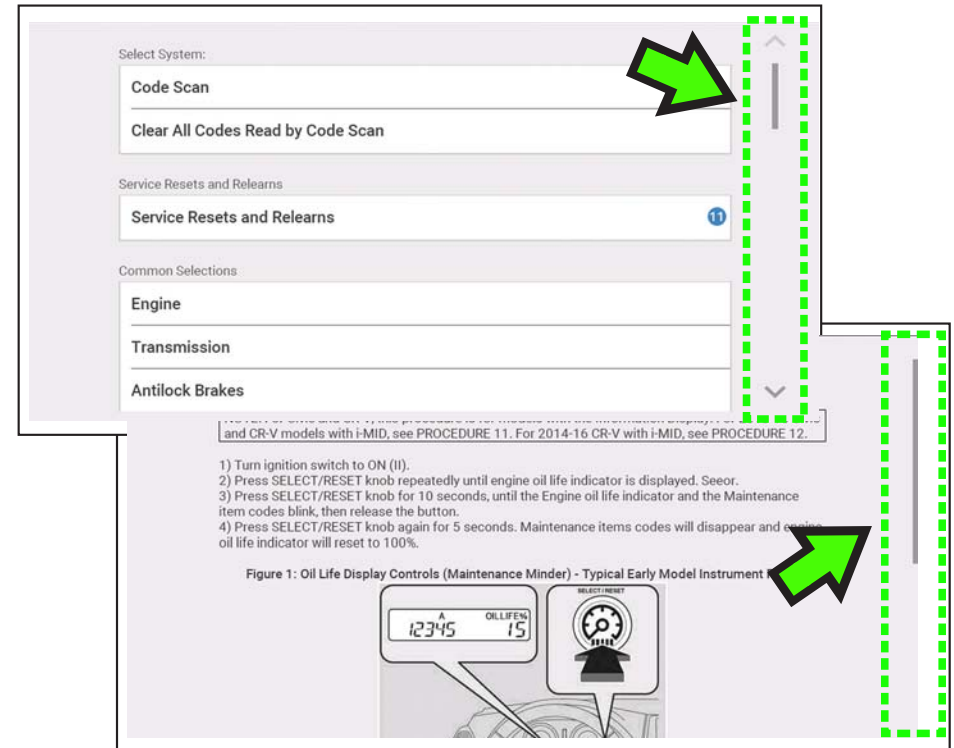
Select System:

Code Scan

Clear All Codes Read by Code Scan

Service Resets and Relearns

Service Resets and Relearns 11

Common Selections

Engine

Transmission

Antilock Brakes

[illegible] and CR-V models with i-MID, see PROCEDURE 11. For 2014-16 CR-V with i-MID, see PROCEDURE 12.

1) Turn ignition switch to ON (II).
2) Press SELECT/RESET knob repeatedly until engine oil life indicator is displayed. Seeor.
3) Press SELECT/RESET knob for 10 seconds, until the Engine oil life indicator and the Maintenance item codes blink, then release the button.
4) Press SELECT/RESET knob again for 5 seconds. Maintenance items codes will disappear and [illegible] oil life indicator will reset to 100%.

Figure 1: Oil Life Display Controls (Maintenance Minder) - Typical Early Model Instrument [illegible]

A OIL LIFE%
12345 15

SELECT / RESET